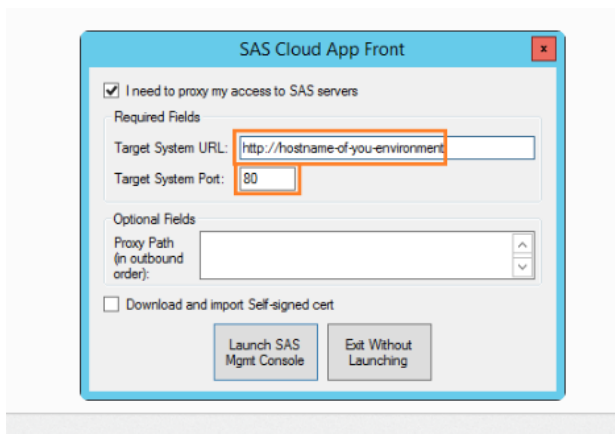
SAS Cloud App Front

x

I need to proxy my access to SAS servers

Required Fields

Target System URL: http://hostname-of-you-environment

Target System Port: 80

Optional Fields

Proxy Path (in outbound order):

Download and import Self-signed cert

Launch SAS Mgmt Console

Exit Without Launching